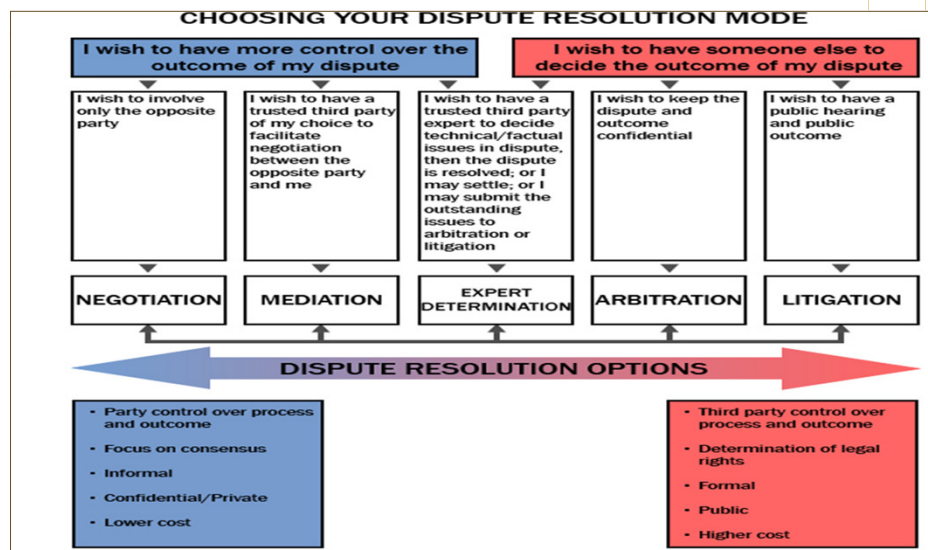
CHOOSING YOUR DISPUTE RESOLUTION MODE

I wish to have more control over the outcome of my dispute

I wish to have someone else to decide the outcome of my dispute

I wish to involve only the opposite party

I wish to have a trusted third party of my choice to facilitate negotiation between the opposite party and me

I wish to have a trusted third party expert to decide technical/factual issues in dispute, then the dispute is resolved; or I may settle; or I may submit the outstanding issues to arbitration or litigation

I wish to keep the dispute and outcome confidential

I wish to have a public hearing and public outcome

NEGOTIATION

MEDIATION

EXPERT DETERMINATION

ARBITRATION

LITIGATION

DISPUTE RESOLUTION OPTIONS

- Party control over process and outcome
- Focus on consensus
- Informal
- Confidential/Private
- Lower cost

- Third party control over process and outcome
- Determination of legal rights
- Formal
- Public
- Higher cost